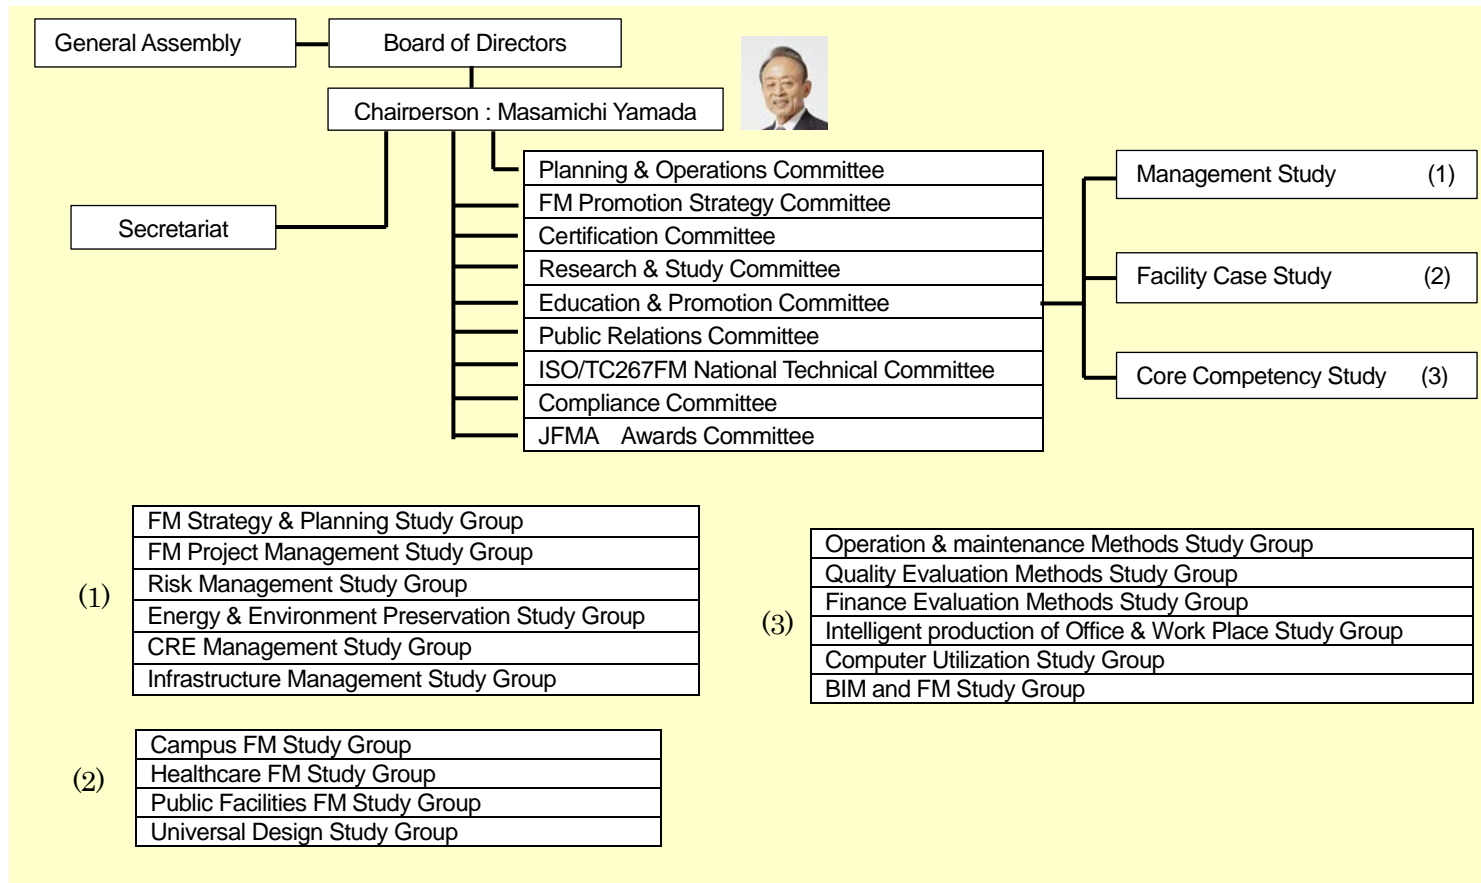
General Assembly

Board of Directors

Chairperson : Masamichi Yamada

Secretariat

| Planning & Operations Committee |
|---|
| FM Promotion Strategy Committee |
| Certification Committee |
| Research & Study Committee |
| Education & Promotion Committee |
| Public Relations Committee |
| ISO/TC267FM National Technical Committee |
| Compliance Committee |
| JFMA Awards Committee |

Management Study (1)

Facility Case Study (2)

Core Competency Study (3)

(1)

| FM Strategy & Planning Study Group |
|---|
| FM Project Management Study Group |
| Risk Management Study Group |
| Energy & Environment Preservation Study Group |
| CRE Management Study Group |
| Infrastructure Management Study Group |

(3)

| Operation & maintenance Methods Study Group |
|---|
| Quality Evaluation Methods Study Group |
| Finance Evaluation Methods Study Group |
| Intelligent production of Office & Work Place Study Group |
| Computer Utilization Study Group |
| BIM and FM Study Group |

(2)

| Campus FM Study Group |
|---|
| Healthcare FM Study Group |
| Public Facilities FM Study Group |
| Universal Design Study Group |